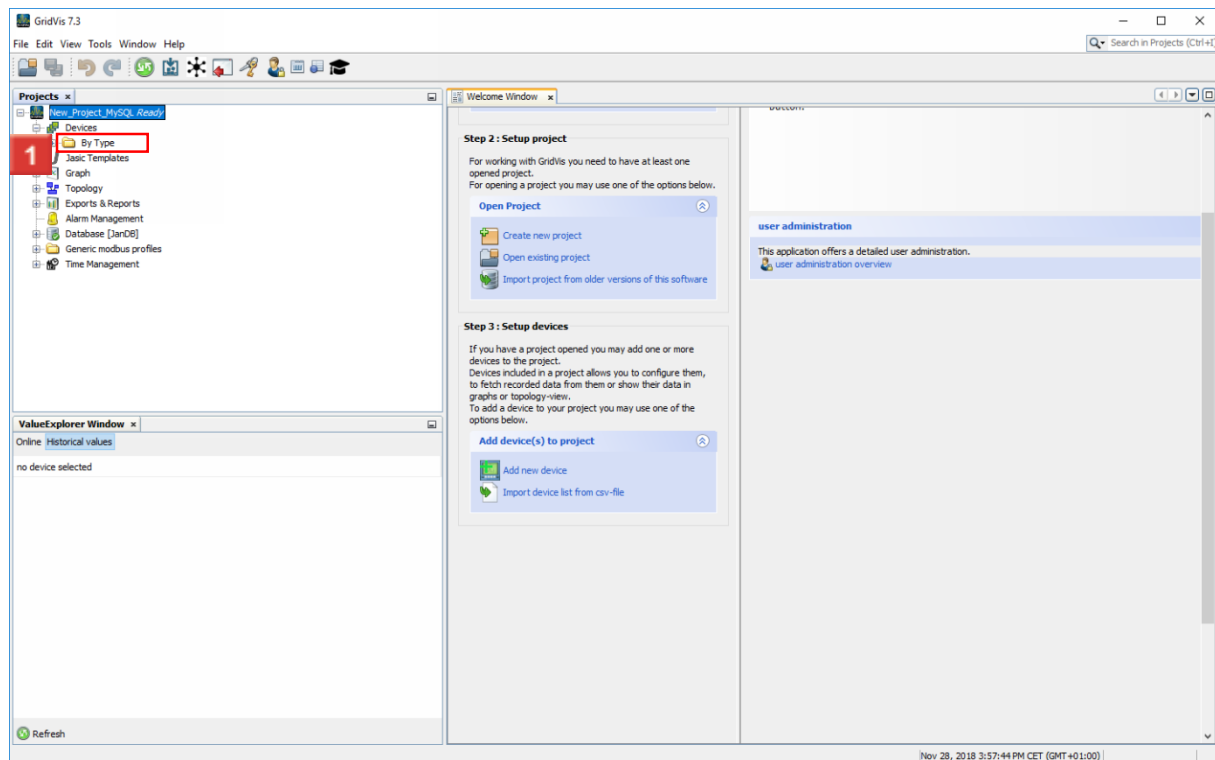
GridVis 7.3

File Edit View Tools Window Help

Search in Projects (Ctrl+I

Projects ×

New_Project_MySQL Ready
Devices
By Type
1
Jasic Templates
Graph
Topology
Exports & Reports
Alarm Management
Database [JanDB]
Generic modbus profiles
Time Management

ValueExplorer Window ×

Online Historical values

no device selected

Refresh

Welcome Window ×

Step 2 : Setup project

For working with GridVis you need to have at least one opened project.
For opening a project you may use one of the options below.

Open Project

Create new project
Open existing project
Import project from older versions of this software

Step 3 : Setup devices

If you have a project opened you may add one or more devices to the project.
Devices included in a project allows you to configure them, to fetch recorded data from them or show their data in graphs or topology-view.
To add a device to your project you may use one of the options below.

Add device(s) to project

Add new device
Import device list from csv-file

button.

user administration

This application offers a detailed user administration.
user administration overview

Nov 28, 2018 3:57:44 PM CET (GMT+01:00)